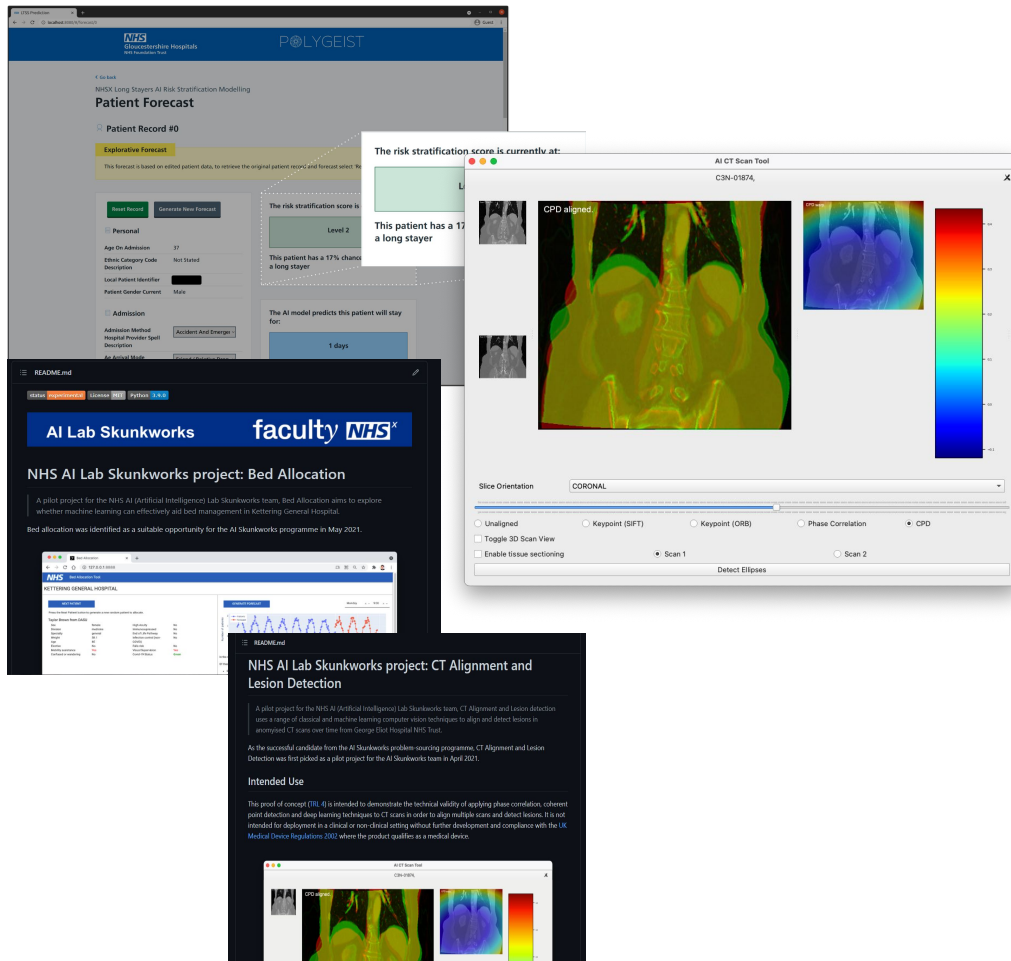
NHS Gloucestershire Hospitals NHS Foundation Trust

POLYGEIST

< Go back

NHSX Long Stayers AI Risk Stratification Modelling

Patient Forecast

Patient Record #0

Explorative Forecast

This forecast is based on edited patient data, to retrieve the original patient record and forecast select 'Re

Reset Record

Generate New Forecast

Personal

Age On Admission 37

Ethnic Category Code Description Not Stated

Local Patient Identifier

Patient Gender Current Male

Admission

Admission Method Hospital Provider Spell Description Accident And Emerge

The risk stratification score is

Level 2

This patient has a 17% chance a long stayer

The AI model predicts this patient will stay for:

1 days

The risk stratification score is currently at:

This patient has a 17 a long stayer

AI CT Scan Tool

C3N-01874,

CPD aligned.

Slice Orientation CORONAL

Unaligned
Keypoint (SIFT)
Keypoint (ORB)
Phase Correlation
CPD

Toggle 3D Scan View

Enable tissue sectioning
Scan 1
Scan 2

Detect Ellipses

README.md

status experimental License MIT Python 3.9.0

AI Lab Skunkworks

faculty NHS X

NHS AI Lab Skunkworks project: Bed Allocation

A pilot project for the NHS AI (Artificial Intelligence) Lab Skunkworks team, Bed Allocation aims to explore whether machine learning can effectively aid bed management in Kettering General Hospital.

Bed allocation was identified as a suitable opportunity for the AI Skunkworks programme in May 2021.

NHS Bed Allocation Tool

KETTERING GENERAL HOSPITAL

README.md

NHS AI Lab Skunkworks project: CT Alignment and Lesion Detection

A pilot project for the NHS AI (Artificial Intelligence) Lab Skunkworks team, CT Alignment and Lesion detection uses a range of classical and machine learning computer vision techniques to align and detect lesions in anonymised CT scans over time from George Eliot Hospital NHS Trust.

As the successful candidate from the AI Skunkworks problem-sourcing programme, CT Alignment and Lesion Detection was first picked as a pilot project for the AI Skunkworks team in April 2021.

Intended Use

This proof of concept (TRL 4) is intended to demonstrate the technical validity of applying phase correlation, coherent point detection and deep learning techniques to CT scans in order to align multiple scans and detect lesions. It is not intended for deployment in a clinical or non-clinical setting without further development and compliance with the UK Medical Device Regulations 2002 where the product qualifies as a medical device.

AI CT Scan Tool

C3N-01874,

CPD aligned.